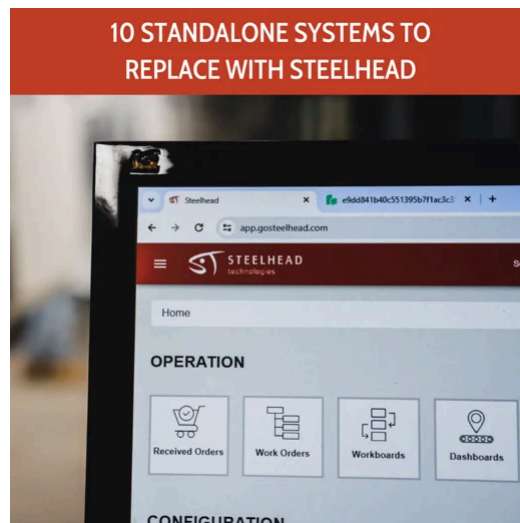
10 STANDALONE SYSTEMS TO REPLACE WITH STEELHEAD

Steelhead

e9dd841b40c551395b7f1ac3c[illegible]

app.gosteelhead.com

STEELHEAD technologies

Home

OPERATION

Received Orders

Work Orders

Workboards

Dashboards

CONFIGURATION